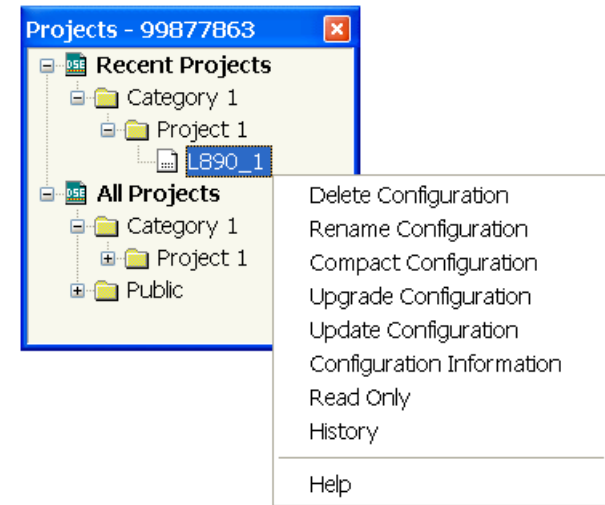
Projects - 99877863

Recent Projects
Category 1
Project 1
L890_1
All Projects
Category 1
Project 1
Public

Delete Configuration
Rename Configuration
Compact Configuration
Upgrade Configuration
Update Configuration
Configuration Information
Read Only
History
Help